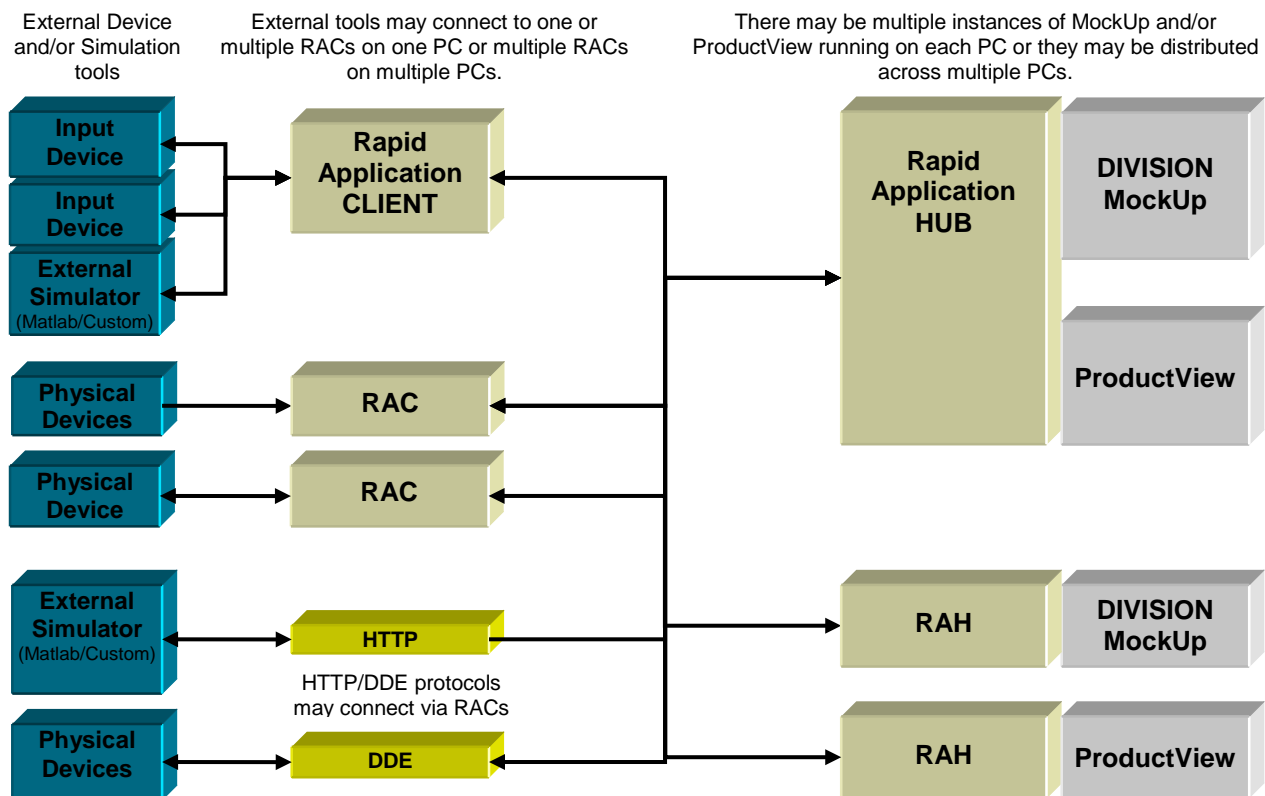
External Device and/or Simulation tools

External tools may connect to one or multiple RACs on one PC or multiple RACs on multiple PCs.

There may be multiple instances of MockUp and/or ProductView running on each PC or they may be distributed across multiple PCs.

Input Device

Input Device

External Simulator (Matlab/Custom)

Rapid Application CLIENT

Rapid Application HUB

DIVISION MockUp

ProductView

Physical Devices

RAC

Physical Device

RAC

External Simulator (Matlab/Custom)

HTTP

RAH

DIVISION MockUp

HTTP/DDE protocols may connect via RACs

Physical Devices

DDE

RAH

ProductView